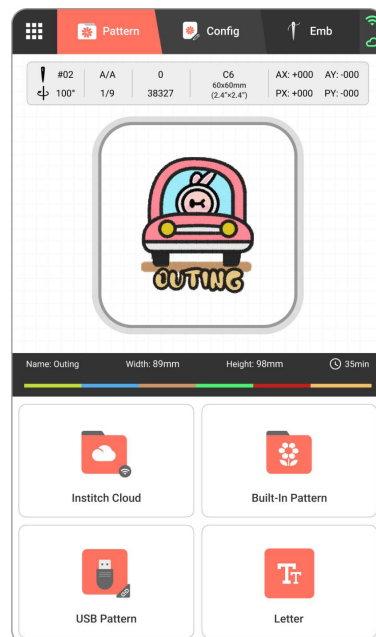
Pattern Config Emb

| #02 | A/A | 0 | C6 60x60mm (2.4"x2.4") | AX: +000 | AY: -000 |
|---|---|---|---|---|---|
| 100" | 1/9 | 38327 | | PX: +000 | PY: -000 |

OUTING

Name: Outing Width: 89mm Height: 98mm 35min

Institch Cloud

Built-In Pattern

USB Pattern

Letter